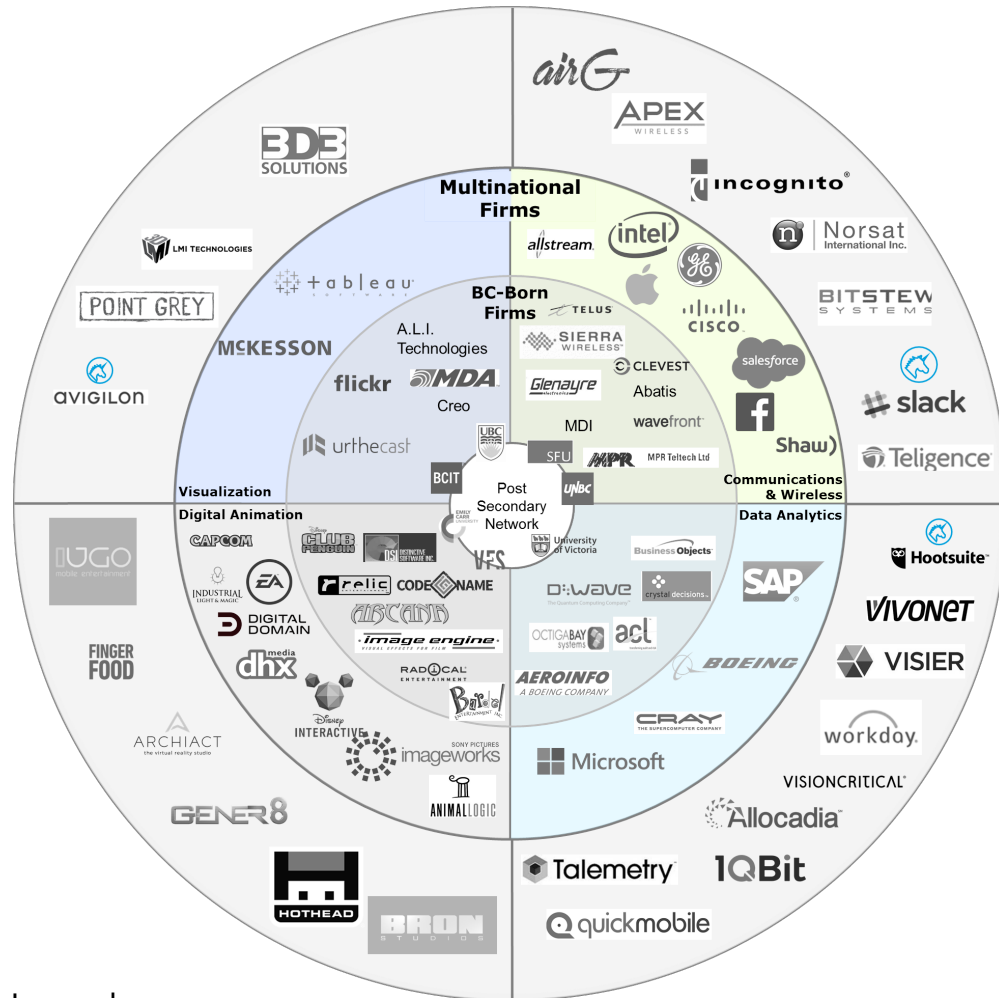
airG

APEX WIRELESS

incognito

Norsat International Inc.

BITSTEW SYSTEMS

slack

Teligence

3D3 SOLUTIONS

LMI TECHNOLOGIES

POINT GREY

avigilon

Multinational Firms

allstream

intel

GE

CISCO

salesforce

Shaw

tableau

McKESSON

BC-Born Firms

TELUS

SIERRA WIRELESS

A.L.I. Technologies

flickr

MDA

Creo

Glenayre

CLEVEST

Abatis

MDI

wavefront

urthecast

UBC

SFU

MPR

MPR Teltech Ltd

BCIT

Post Secondary Network

UNBC

Emily Carr University

University of Victoria

VFS

Visualization

Digital Animation

Communications & Wireless

Data Analytics

IUGO mobile entertainment

CAPCOM

INDUSTRIAL LIGHT & MAGIC

EA

DIGITAL DOMAIN

dhx media

CLUB PENGUIN

DSI DISTINCTIVE SOFTWARE INC.

relic

CODE NAME

ARCANA

image engine

RADICAL ENTERTAINMENT

Bardel ENTERTAINMENT INC.

Disney INTERACTIVE

SONY PICTURES imageworks

ANIMAL LOGIC

FINGER FOOD

ARCHIACT the virtual reality studio

GENER8

HOTHEAD

BRON STUDIOS

Business Objects

D-WAVE The Quantum Computing Company

crystal decisions

OCTIGABAY systems

acl

AEROINFO A BOEING COMPANY

BOEING

CRAY THE SUPERCOMPUTER COMPANY

Microsoft

SAP

Hootsuite

VIVONET

VISIER

workday.

VISIONCRITICAL

Allocadia

Talemetry

1QBit

quickmobile